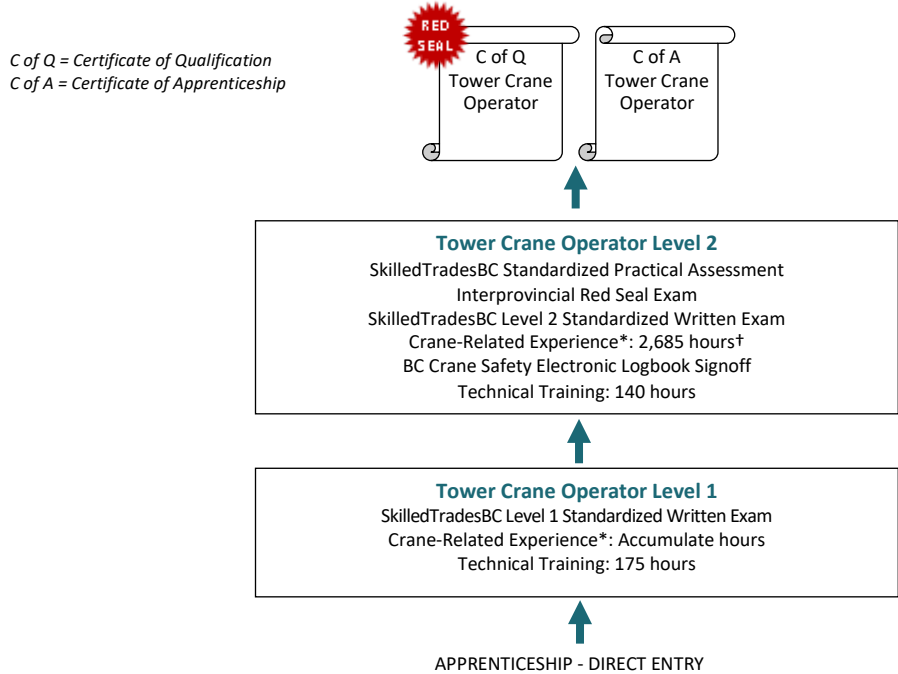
C of Q = Certificate of Qualification
C of A = Certificate of Apprenticeship

RED SEAL

C of Q
Tower Crane
Operator

C of A
Tower Crane
Operator

Tower Crane Operator Level 2
SkilledTradesBC Standardized Practical Assessment
Interprovincial Red Seal Exam
SkilledTradesBC Level 2 Standardized Written Exam
Crane-Related Experience*: 2,685 hours†
BC Crane Safety Electronic Logbook Signoff
Technical Training: 140 hours

Tower Crane Operator Level 1
SkilledTradesBC Level 1 Standardized Written Exam
Crane-Related Experience*: Accumulate hours
Technical Training: 175 hours

APPRENTICESHIP - DIRECT ENTRY